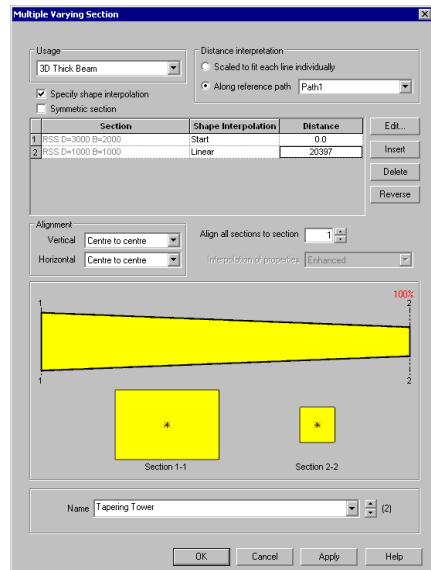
Multiple Varying Section

Usage
3D Thick Beam
Specify shape interpolation
Symmetric section

Distance interpretation
Scaled to fit each line individually
Along reference path Path1

| | Section | Shape Interpolation | Distance |
|---|---|---|---|
| 1 | RSS D=3000 B=2000 | Start | 0.0 |
| 2 | RSS D=1000 B=1000 | Linear | 20397 |

Edit...
Insert
Delete
Reverse

Alignment
Vertical Centre to centre
Horizontal Centre to centre

Align all sections to section 1
Interpolation of properties Enhanced

1
100%
2
1
2

Section 1-1
Section 2-2

Name Tapering Tower (2)

OK Cancel Apply Help